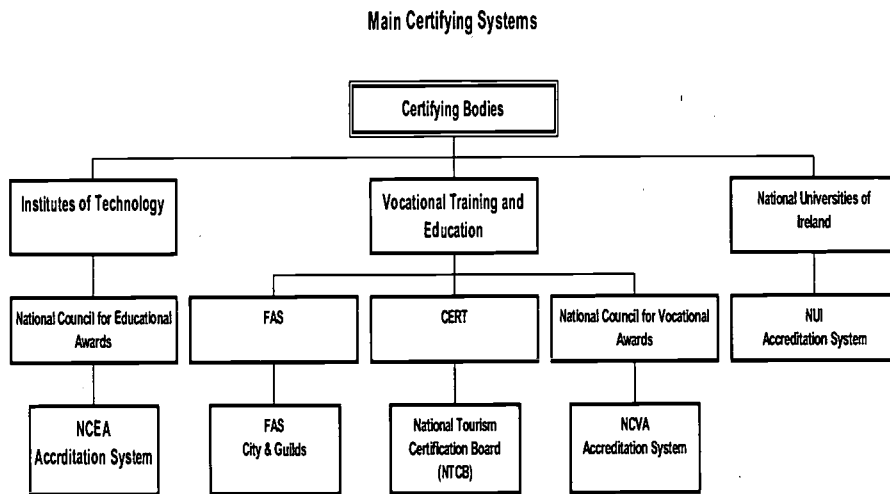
Main Certifying Systems

Certifying Bodies

Institutes of Technology

Vocational Training and Education

National Universities of Ireland

National Council for Educational Awards

FAS

CERT

National Council for Vocational Awards

NUI Accreditation System

NCEA Accrditation System

FAS City & Guilds

National Tourism Certification Board (NTCB)

NCVA Accreditation System